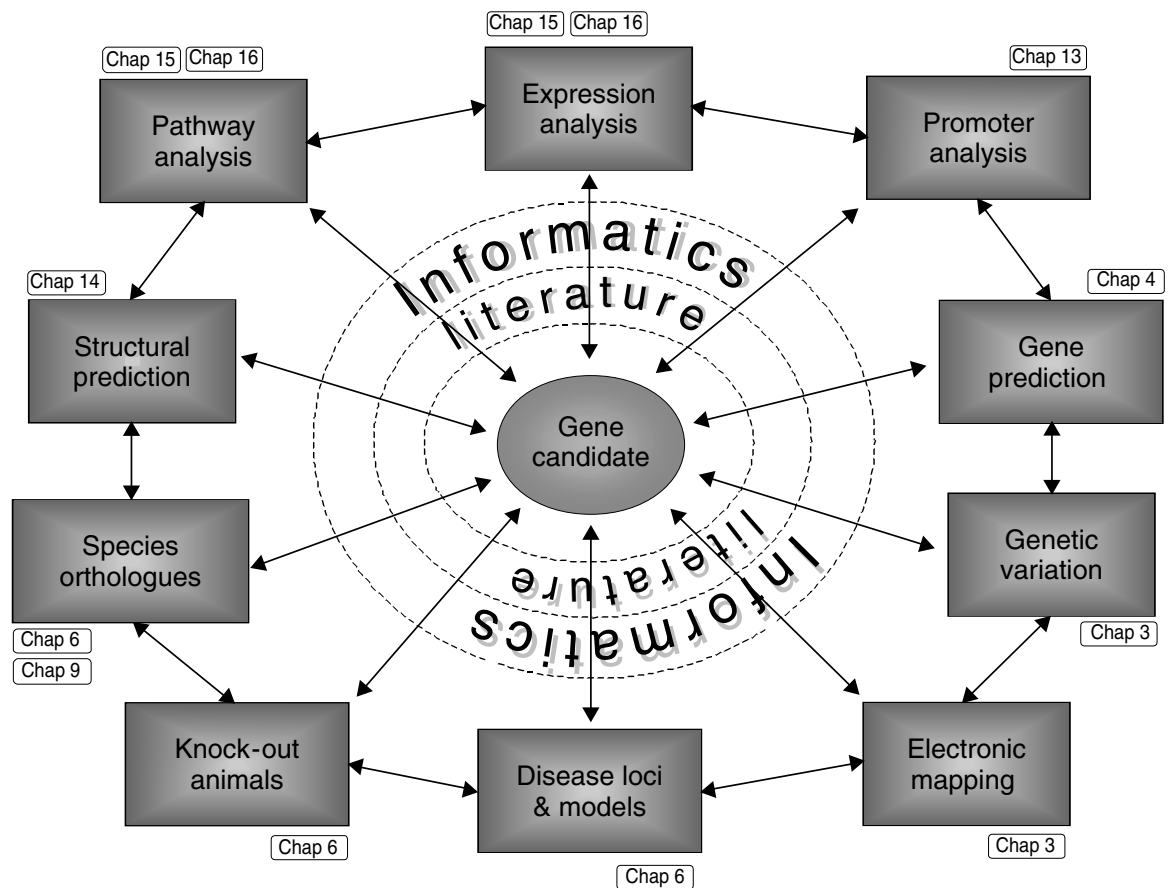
Chap 15 Chap 16

Expression analysis

Chap 15 Chap 16

Pathway analysis

Chap 13

Promoter analysis

Informatics

literature

Chap 14

Structural prediction

Chap 4

Gene prediction

Gene candidate

Species orthologues

Genetic variation

literature

Informatics

Chap 6

Chap 9

Chap 3

Knock-out animals

Disease loci & models

Electronic mapping

Chap 6

Chap 3

Chap 6